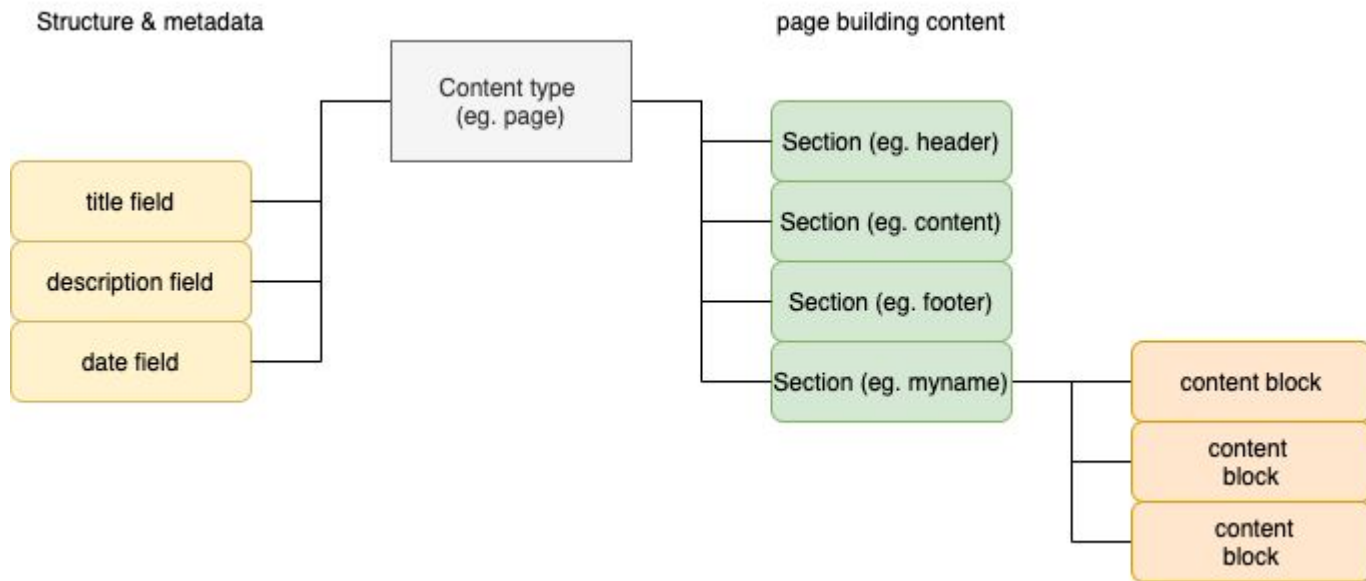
Structure & metadata

page building content

Content type (eg. page)

title field

description field

date field

Section (eg. header)

Section (eg. content)

Section (eg. footer)

Section (eg. myname)

content block

content block

content block